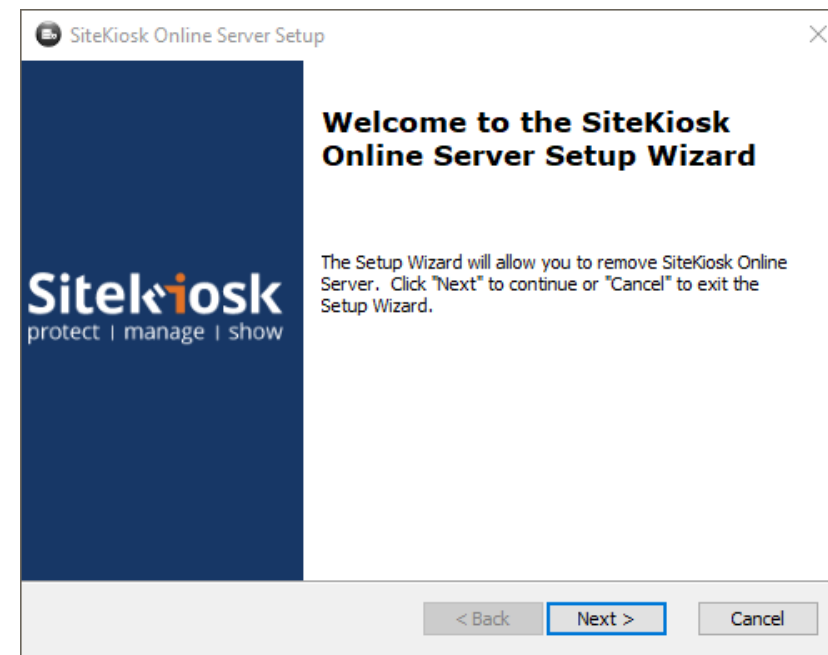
SiteKiosk Online Server Setup

Sitekiosk
protect | manage | show

Welcome to the SiteKiosk Online Server Setup Wizard

The Setup Wizard will allow you to remove SiteKiosk Online Server. Click "Next" to continue or "Cancel" to exit the Setup Wizard.

< Back
Next >
Cancel